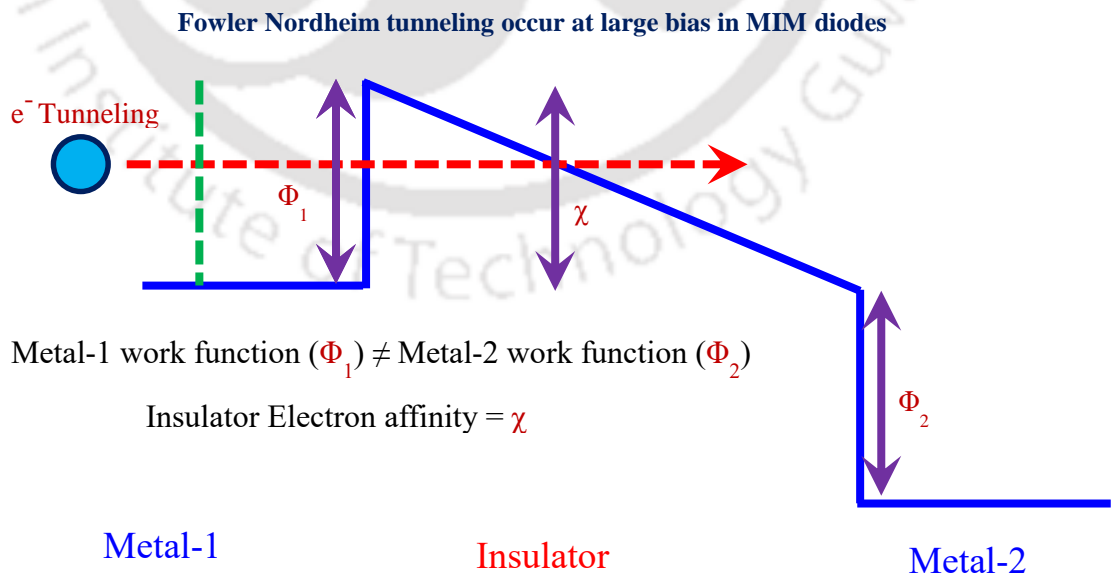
Fowler Nordheim tunneling occur at large bias in MIM diodes

$e^-$ Tunneling

$\Phi_1$

$\chi$

Metal-1 work function ($\Phi_1$) ≠ Metal-2 work function ($\Phi_2$)

Insulator Electron affinity = $\chi$

$\Phi_2$

Metal-1

Insulator

Metal-2

Institute of Technology Gu